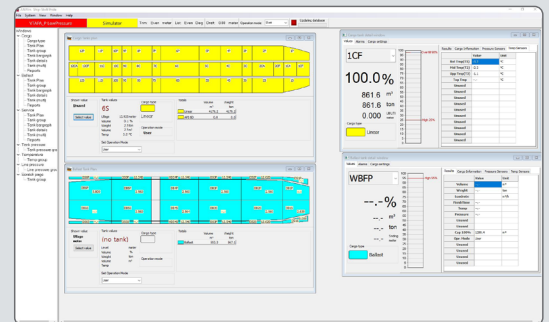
File System View Window Help

Simulator

Form Exam Install List Exam Diag Draft DIS Install Operation mode

Updating database

Cargo
Cargo type
Tank draw
Tank group
Tank bargegroup
Tank details
Tank plocatg
Tank props
Reports
Ballast
Tank plans
Tank group
Tank bargegroup
Tank details
Tank plocatg
Reports
Service
Tank plan
Tank group
Tank bargegroup
Tank details
Tank plocatg
Reports
Tank pressures
Tank pressure group
Temperatures
Temp group
Line pressures
Line pressure group
Summary
Temp group

6S

1CF

100.0 %

861.8 $m^3$

861.6 ton

0.000

Limor

WBFP

--.-%

--.- $m^3$

--.- ton

--.- $m^3/h$

Ballast

(no tank)

Select value

Set Operation Mode